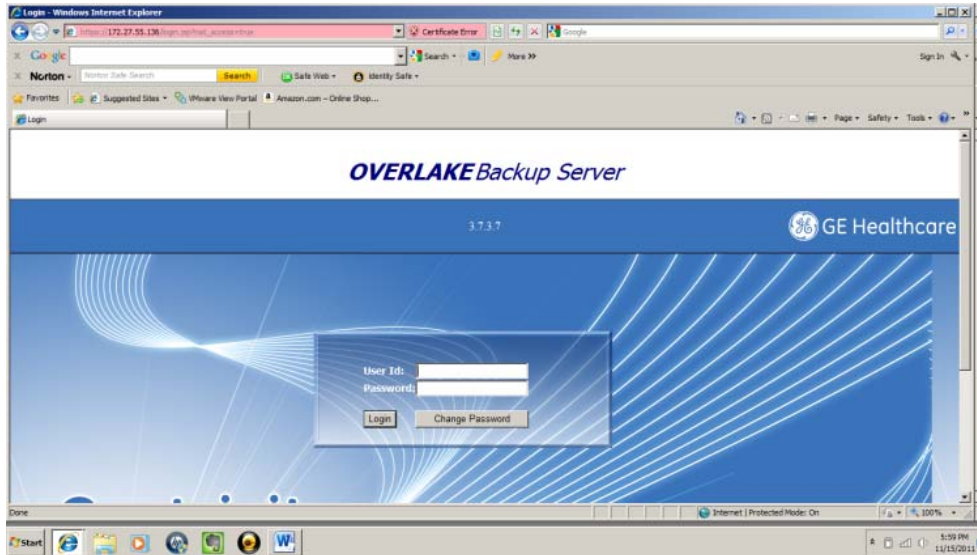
Login - Windows Internet Explorer

https://172.27.55.138/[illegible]

Certificate Error

Google

Google

Search

More »

Sign In

Norton - Norton Safe Search

Search

Safe Web

Identity Safe

Favorites

Suggested Sites

VMware View Portal

Amazon.com – Online Shop...

Login

Page

Safety

Tools

OVERLAKE Backup Server

3.7.3.7

GE Healthcare

User Id:

Password:

Login

Change Password

Done

Internet | Protected Mode: On

100%

Start

5:59 PM
11/15/2011